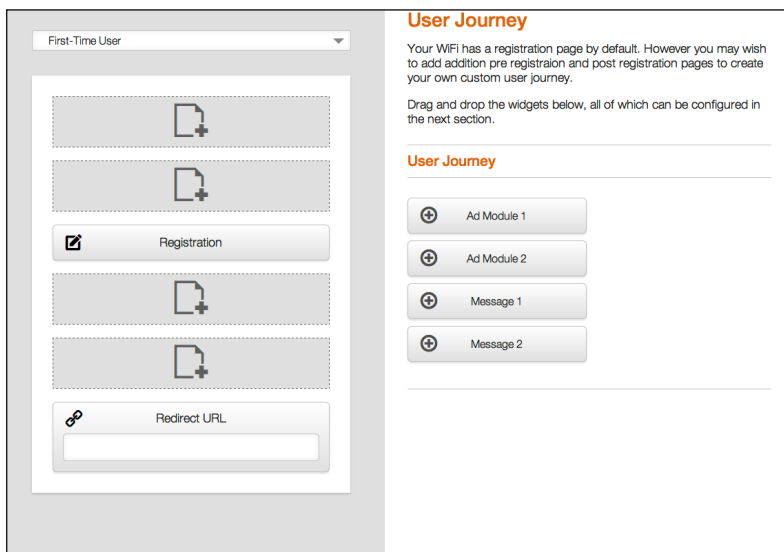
First-Time User

Registration

Redirect URL

User Journey

Your WiFi has a registration page by default. However you may wish to add addition pre registraion and post registration pages to create your own custom user journey.

Drag and drop the widgets below, all of which can be configured in the next section.

User Journey

Ad Module 1

Ad Module 2

Message 1

Message 2